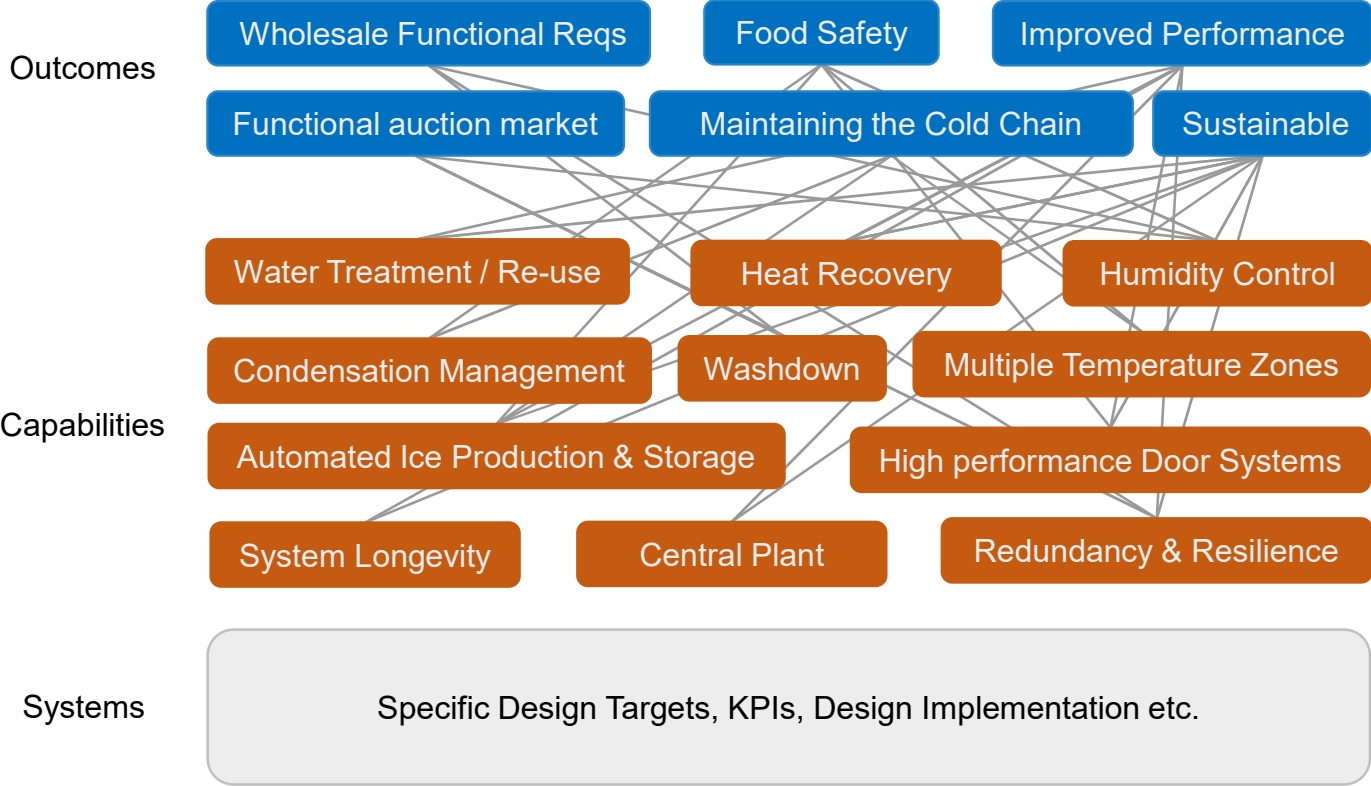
Outcomes

Wholesale Functional Reqs

Food Safety

Improved Performance

Functional auction market

Maintaining the Cold Chain

Sustainable

Capabilities

Water Treatment / Re-use

Heat Recovery

Humidity Control

Condensation Management

Washdown

Multiple Temperature Zones

Automated Ice Production & Storage

High performance Door Systems

System Longevity

Central Plant

Redundancy & Resilience

Systems

Specific Design Targets, KPIs, Design Implementation etc.